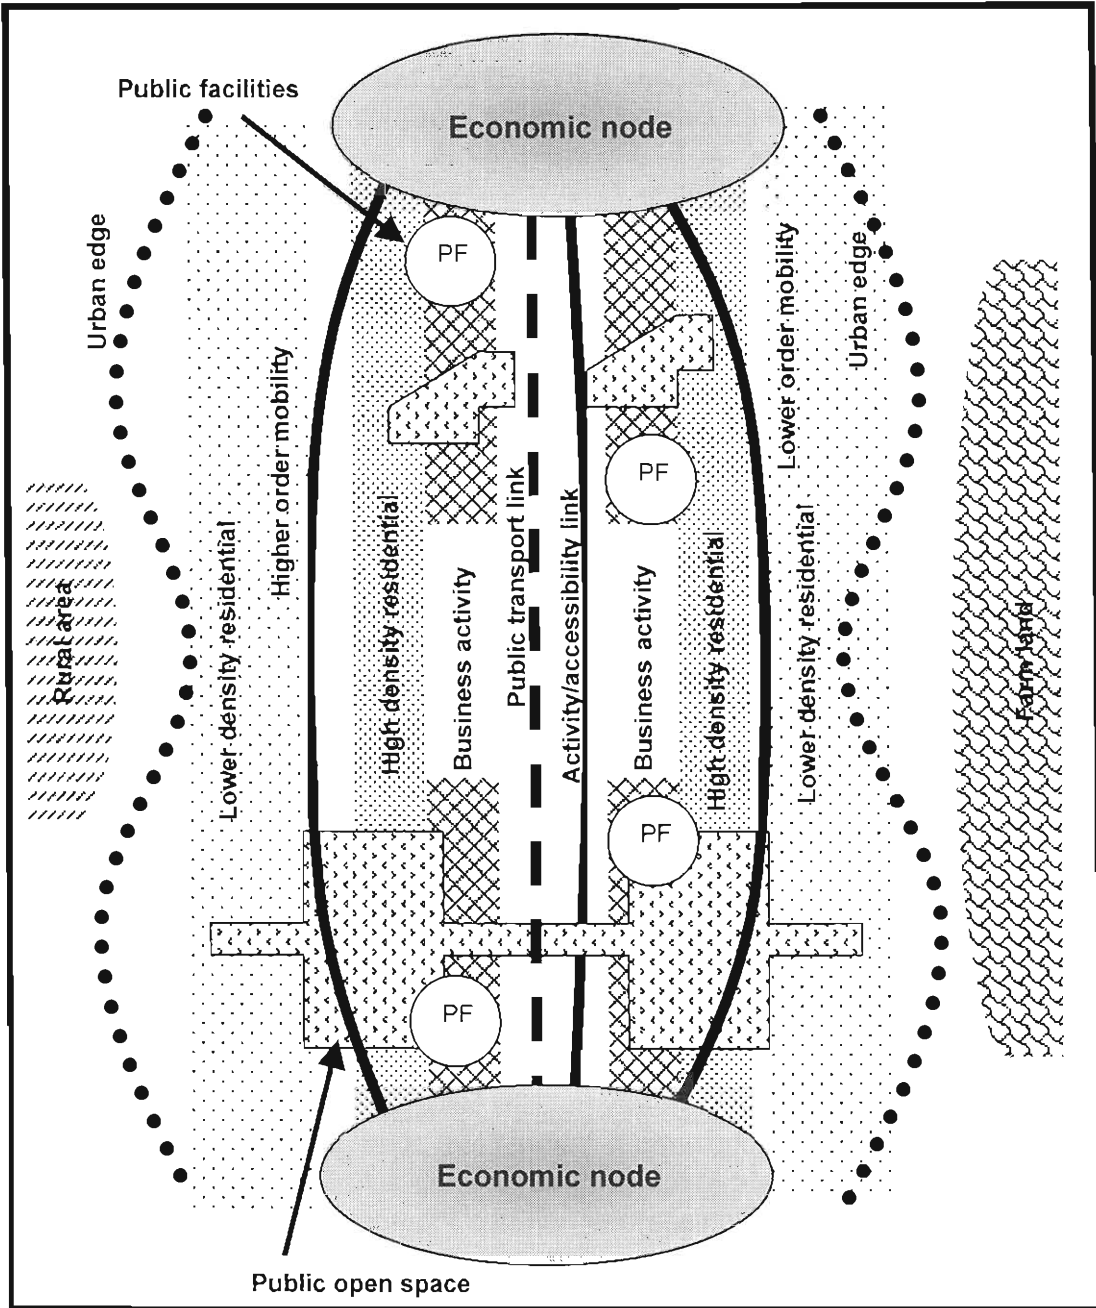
Public facilities

Economic node

Urban edge

PF

Higher order mobility

Lower order mobility

Urban edge

Rural area

Lower density residential

High density residential

Business activity

Public transport link

Activity/accessibility link

PF

Business activity

High density residential

Lower density residential

Farm land

PF

PF

Economic node

Public open space